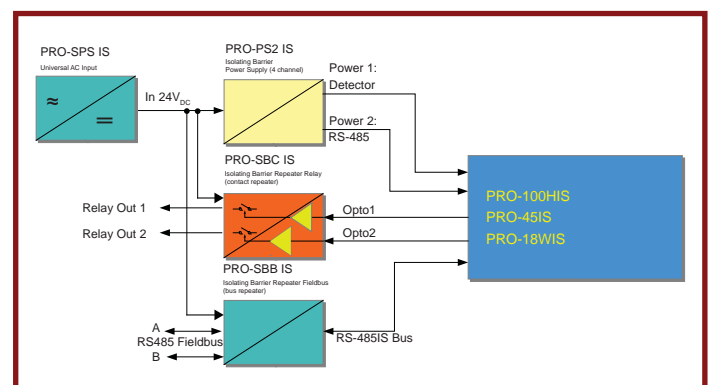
PRO-SPS IS
Universal AC Input

≈
═

In $24V_{DC}$

PRO-PS2 IS
Isolating Barrier Power Supply (4 channel)

Power 1:
Detector

Power 2:
RS-485

PRO-SBC IS
Isolating Barrier Repeater Relay (contact repeater)

Relay Out 1
Relay Out 2

Opto1
Opto2

PRO-100HIS
PRO-45IS
PRO-18WIS

PRO-SBB IS
Isolating Barrier Repeater Fieldbus (bus repeater)

A
RS485 Fieldbus
B

RS-485IS Bus